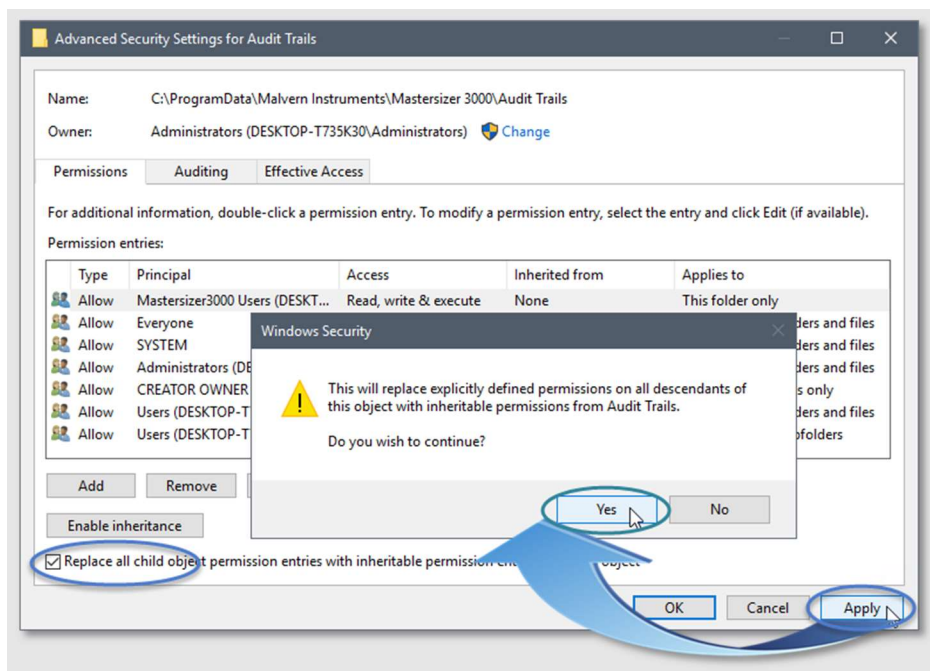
Advanced Security Settings for Audit Trails

Name: C:\ProgramData\Malvern Instruments\Mastersizer 3000\Audit Trails

Owner: Administrators (DESKTOP-T735K30\Administrators) Change

Permissions | Auditing | Effective Access

For additional information, double-click a permission entry. To modify a permission entry, select the entry and click Edit (if available).

Permission entries:

| Type | Principal | Access | Inherited from | Applies to |
|---|---|---|---|---|
| Allow | Mastersizer3000 Users (DESKT... | Read, write & execute | None | This folder only |
| Allow | Everyone | | | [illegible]ders and files |
| Allow | SYSTEM | | | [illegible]ders and files |
| Allow | Administrators (DE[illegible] | | | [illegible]ders and files |
| Allow | CREATOR OWNER | | | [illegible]s only |
| Allow | Users (DESKTOP-T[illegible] | | | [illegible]ders and files |
| Allow | Users (DESKTOP-T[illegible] | | | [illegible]folders |

Add | Remove

Enable inheritance

Replace all child object permission entries with inheritable permission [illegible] object

Windows Security

This will replace explicitly defined permissions on all descendants of this object with inheritable permissions from Audit Trails.

Do you wish to continue?

Yes | No

OK | Cancel | Apply